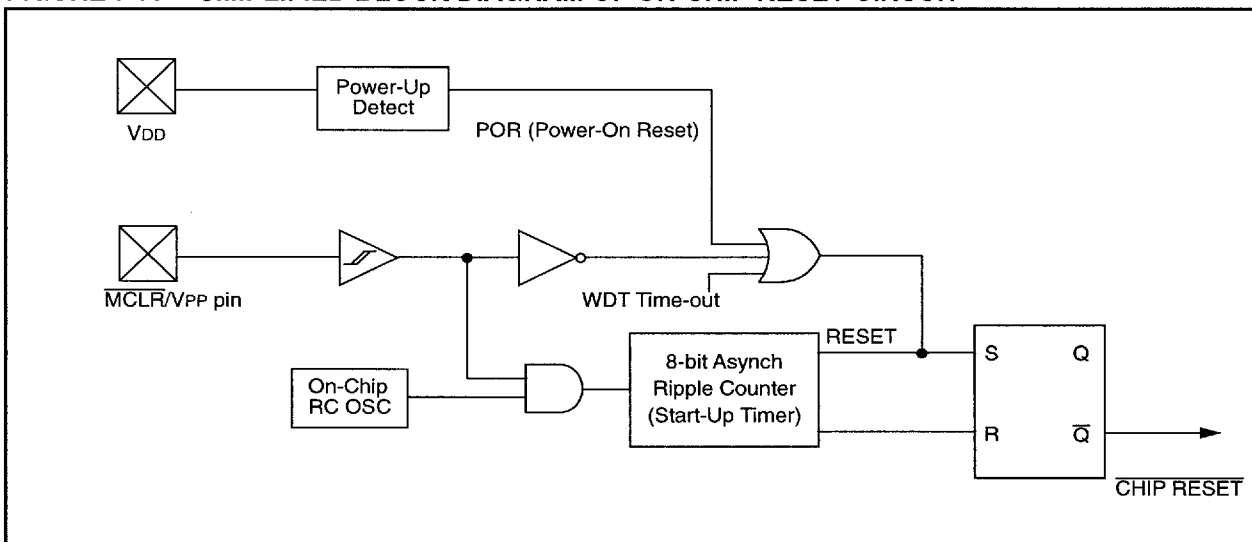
Power-Up Detect

VDD

POR (Power-On Reset)

$\overline{MCLR}$/VPP pin

WDT Time-out

RESET

8-bit Asynch Ripple Counter (Start-Up Timer)

On-Chip RC OSC

S

Q

R

$\overline{Q}$

$\overline{CHIP\ RESET}$